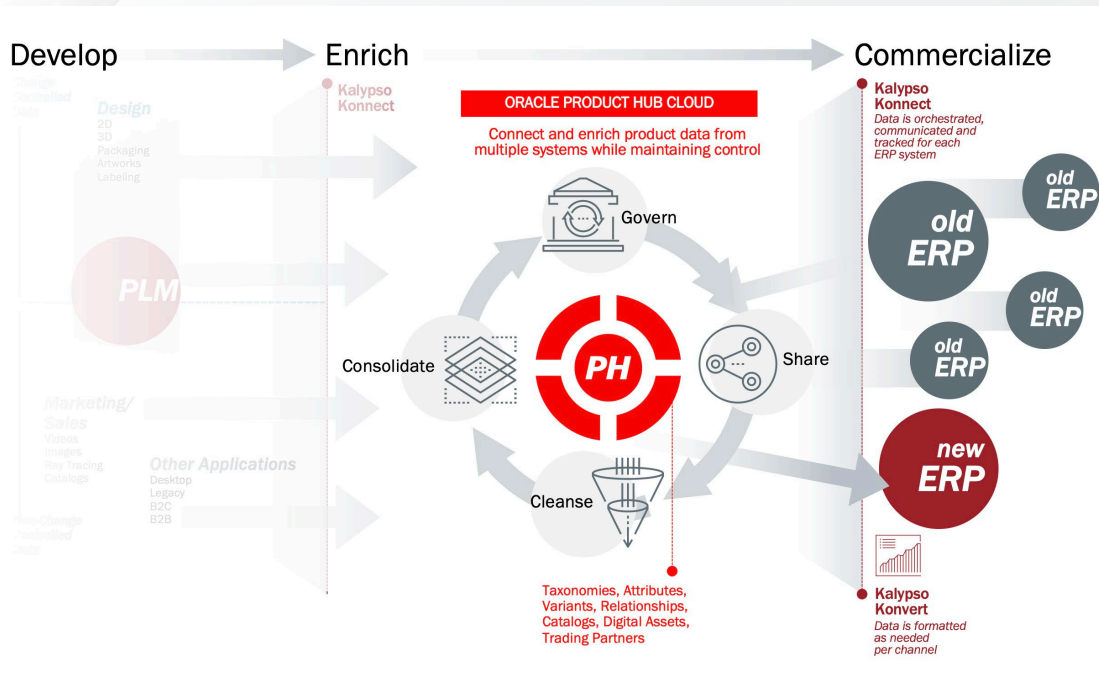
Develop

Enrich

Commercialize

Change Controlled Data

Design
2D
3D
Packaging
Artworks
Labeling

PLM

Marketing/ Sales
Videos
Images
Buy Trading
Catalogs

Other Applications
Desktop
Legacy
B2C
B2B

Non-Change Controlled Data

Kalypso Konnect

ORACLE PRODUCT HUB CLOUD

Connect and enrich product data from multiple systems while maintaining control

Govern

Consolidate

PH

Share

Cleanse

Taxonomies, Attributes, Variants, Relationships, Catalogs, Digital Assets, Trading Partners

Kalypso Konnect
Data is orchestrated, communicated and tracked for each ERP system

old ERP

old ERP

old ERP

old ERP

new ERP

Kalypso Konvert
Data is formatted as needed per channel